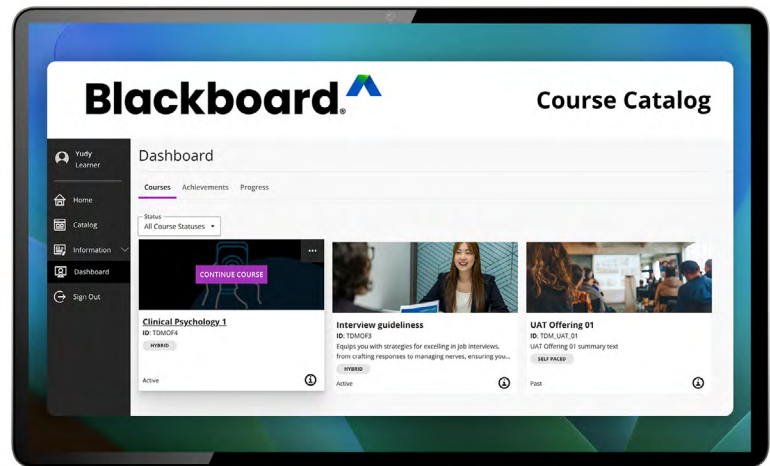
Blackboard.

Course Catalog

Yudy
Learner

Home

Catalog

Information

Dashboard

Sign Out

Dashboard

Courses Achievements Progress

Status
All Course Statuses

CONTINUE COURSE

Clinical Psychology 1
ID: TDMOF4
HYBRID

Active

Interview guideliness
ID: TDMOF3
Equips you with strategies for excelling in job interviews, from crafting responses to managing nerves, ensuring you...
HYBRID

Active

UAT Offering 01
ID: TDM_UAT_01
UAT Offering 01 summary text
SELF PACED

Past